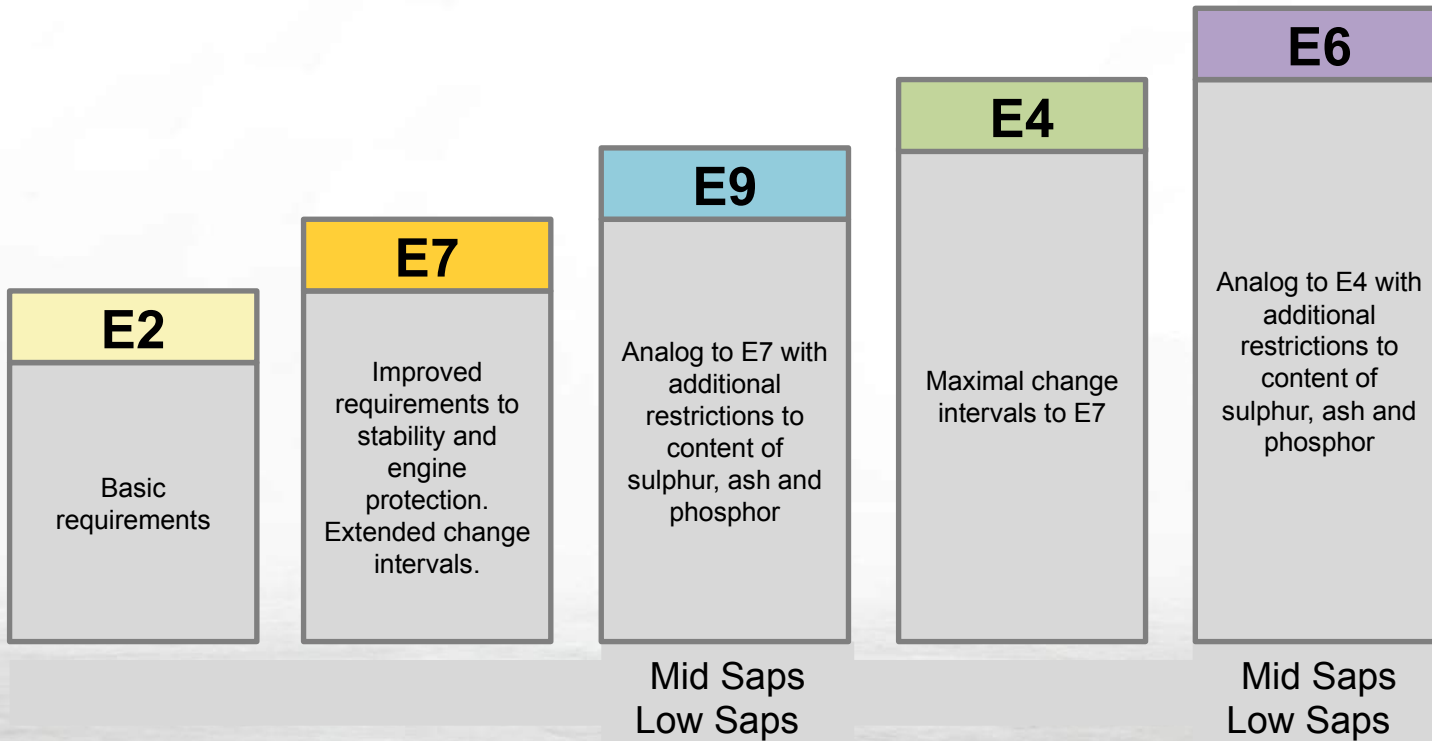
E2

Basic requirements

E7

Improved requirements to stability and engine protection. Extended change intervals.

E9

Analog to E7 with additional restrictions to content of sulphur, ash and phosphor

Mid Saps
Low Saps

E4

Maximal change intervals to E7

E6

Analog to E4 with additional restrictions to content of sulphur, ash and phosphor

Mid Saps
Low Saps